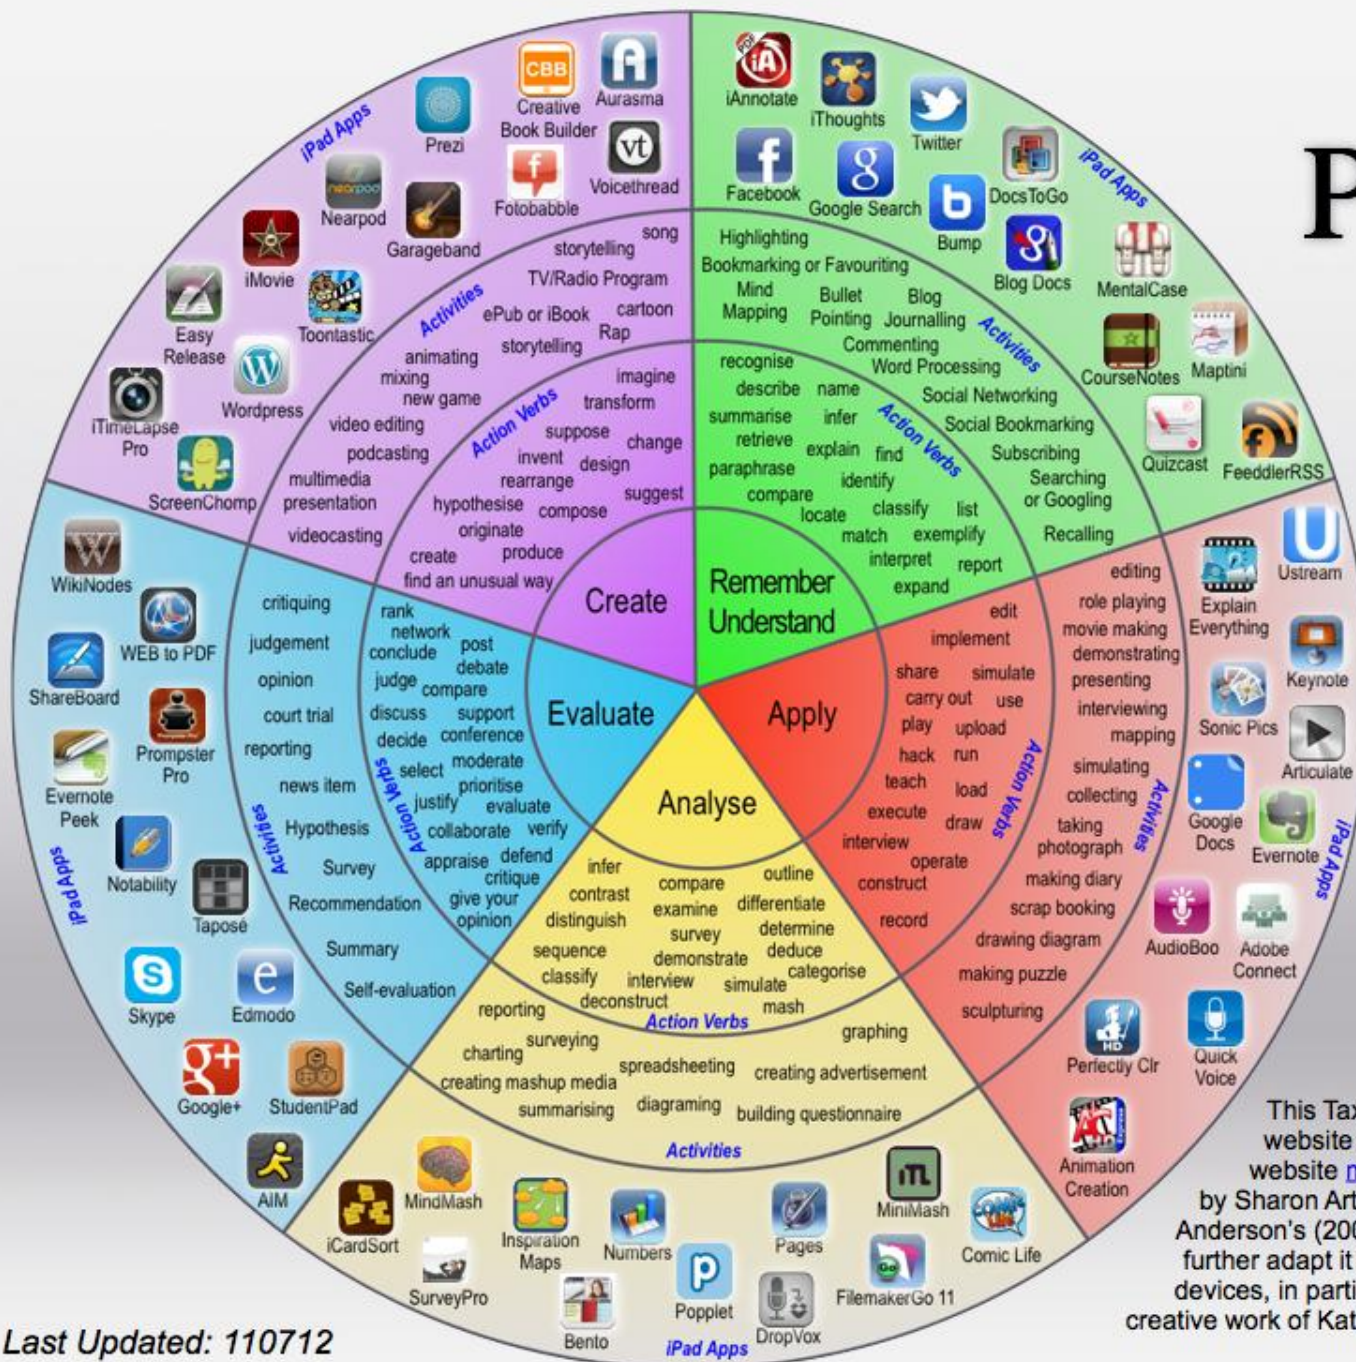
P

Create

iPad Apps
Prezi
Creative Book Builder
Aurasma
Voicethread
Fotobabble
Nearpod
Garageband
iMovie
Toontastic
Easy Release
Wordpress
iTimeLapse Pro
ScreenChomp

Activities
song
storytelling
TV/Radio Program
ePub or iBook
cartoon
Rap
storytelling
animating
mixing
new game
video editing
podcasting
multimedia presentation
videocasting

Action Verbs
imagine
transform
suppose
change
invent
design
rearrange
suggest
hypothesise
compose
originate
create
produce
find an unusual way

Remember Understand

iAnnotate
iThoughts
Twitter
Facebook
Google Search
DocsToGo
Bump
Blog Docs
iPad Apps
MentalCase
CourseNotes
Maptini
Quizcast
FeeddlerRSS

Highlighting
Bookmarking or Favouriting
Mind Mapping
Bullet Pointing
Blog Journalling
Commenting
Word Processing
Activities
Social Networking
Social Bookmarking
Subscribing
Searching or Googling
Recalling

recognise
describe
name
summarise
infer
retrieve
explain
find
paraphrase
identify
compare
locate
classify
list
match
exemplify
interpret
report
expand
Action Verbs

Evaluate

WikiNodes
WEB to PDF
ShareBoard
Prompster Pro
Evernote Peek
Notability
Taposé
iPad Apps
Skype
Edmodo
Google+
StudentPad
AIM

critiquing
judgement
opinion
court trial
reporting
news item
Hypothesis
Survey
Recommendation
Summary
Self-evaluation
Activities

rank
network
post
conclude
debate
judge
compare
discuss
support
decide
conference
select
moderate
justify
prioritise
evaluate
collaborate
verify
appraise
defend
critique
give your opinion
Action Verbs

Apply

edit
implement
share
simulate
carry out
use
play
upload
hack
run
teach
load
execute
draw
interview
operate
construct
record
Action Verbs

editing
role playing
movie making
demonstrating
presenting
interviewing
mapping
simulating
collecting
taking photograph
making diary
scrap booking
drawing diagram
making puzzle
sculpturing
Activities

Ustream
Explain Everything
Keynote
Sonic Pics
Articulate
Google Docs
Evernote
iPad Apps
AudioBoo
Adobe Connect
Perfectly Clr
Quick Voice
Animation Creation

Analyse

infer
outline
contrast
compare
distinguish
examine
differentiate
survey
determine
sequence
demonstrate
deduce
classify
interview
simulate
categorise
deconstruct
mash
Action Verbs

reporting
surveying
graphing
charting
spreadsheeting
creating mashup media
creating advertisement
summarising
diagraming
building questionnaire
Activities

MindMash
iCardSort
SurveyPro
Inspiration Maps
Numbers
Bento
Popplet
Pages
DropVox
MiniMash
FilemakerGo 11
Comic Life
iPad Apps

This Tax
website
website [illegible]
by Sharon Art
Anderson's (20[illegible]
further adapt it
devices, in parti
creative work of Kat

Last Updated: 110712